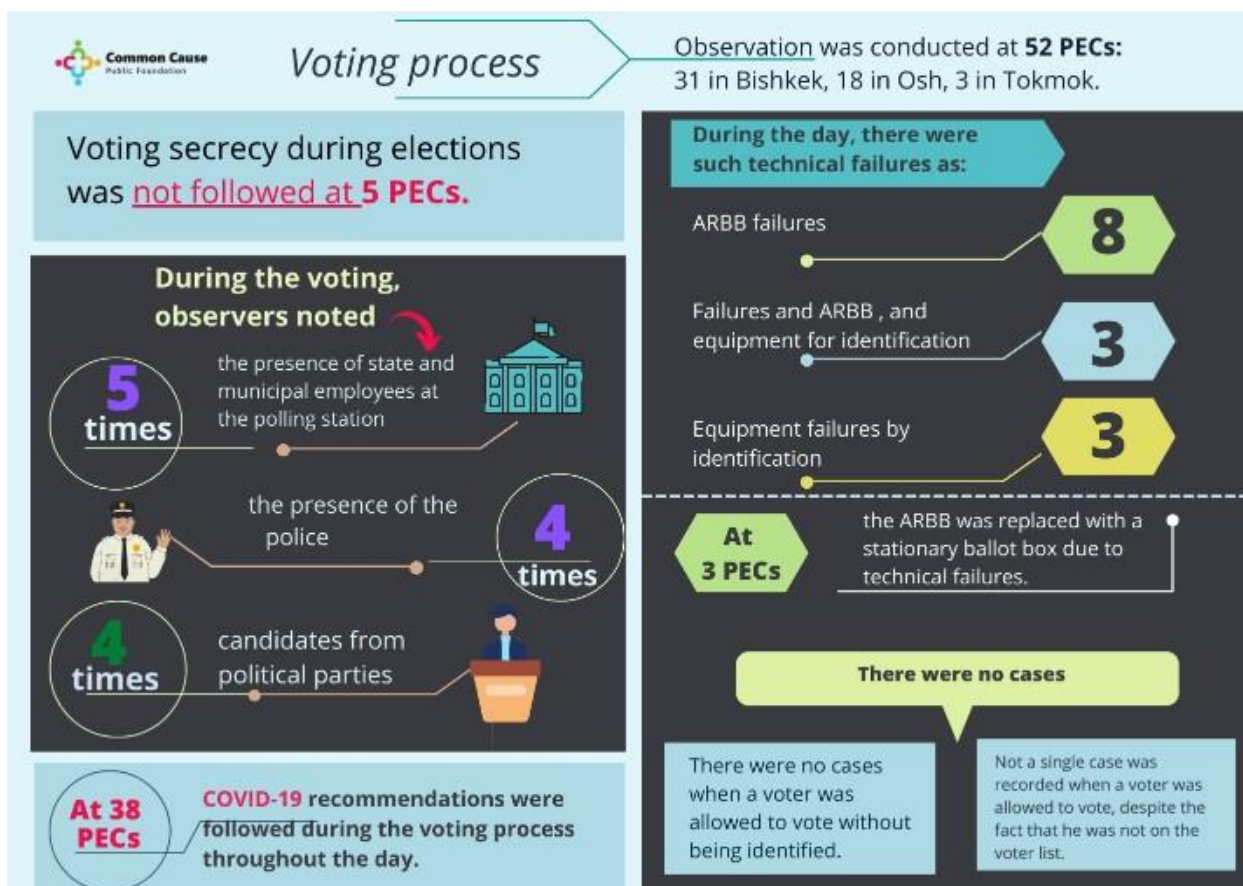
Common Cause
Public Foundation

Voting process

Observation was conducted at **52 PECs:** 31 in Bishkek, 18 in Osh, 3 in Tokmok.

Voting secrecy during elections was not followed at **5 PECs.**

During the voting, observers noted

5 times the presence of state and municipal employees at the polling station

the presence of the police 4 times

4 times candidates from political parties

At 38 PECs COVID-19 recommendations were followed during the voting process throughout the day.

During the day, there were such technical failures as:

ARBB failures 8

Failures and ARBB , and equipment for identification 3

Equipment failures by identification 3

At 3 PECs the ARBB was replaced with a stationary ballot box due to technical failures.

There were no cases

There were no cases when a voter was allowed to vote without being identified.

Not a single case was recorded when a voter was allowed to vote, despite the fact that he was not on the voter list.